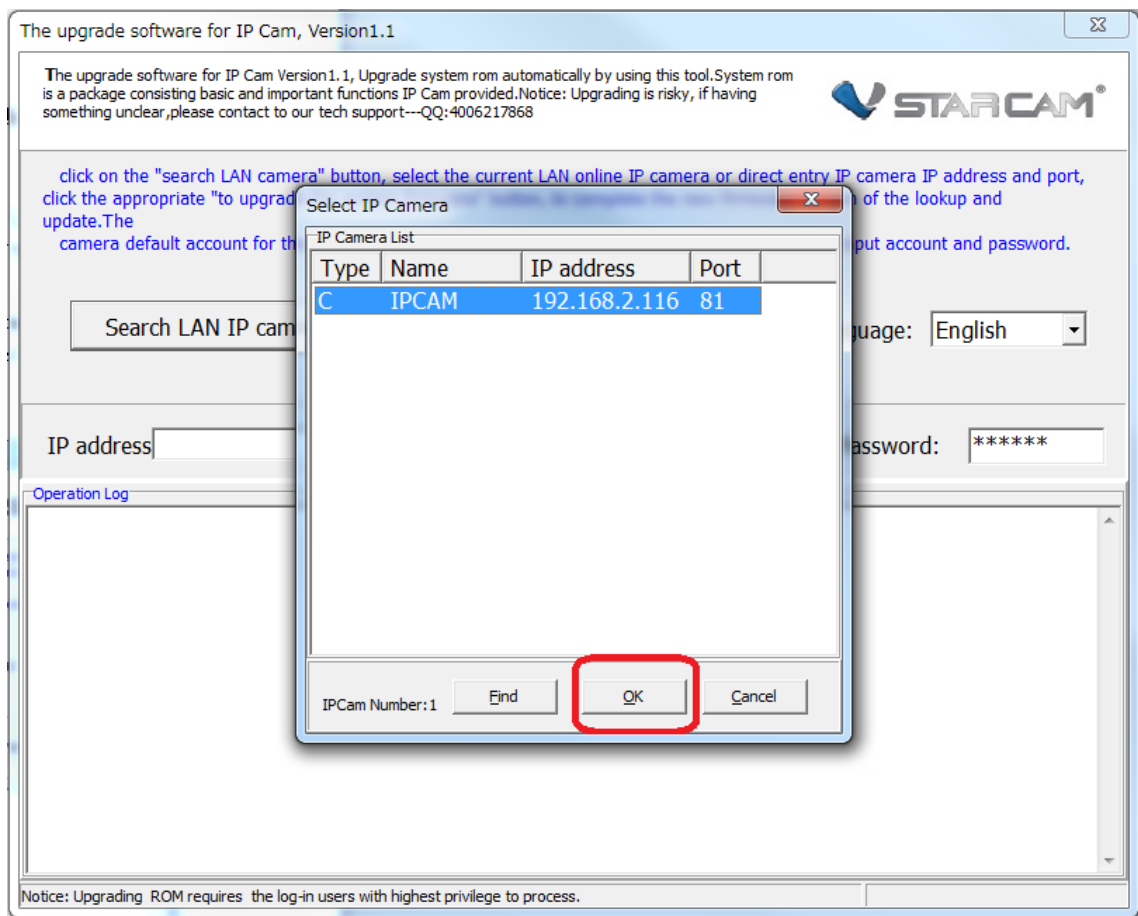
The upgrade software for IP Cam, Version1.1

The upgrade software for IP Cam Version1.1, Upgrade system rom automatically by using this tool.System rom is a package consisting basic and important functions IP Cam provided.Notice: Upgrading is risky, if having something unclear,please contact to our tech support---QQ:4006217868

STARCAM®

click on the "search LAN camera" button, select the current LAN online IP camera or direct entry IP camera IP address and port, click the appropriate "to upgrad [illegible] of the lookup and update.The

camera default account for th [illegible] put account and password.

Search LAN IP cam

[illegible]guage: English

IP address

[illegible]assword: ******

Operation Log

Select IP Camera

IP Camera List

| Type | Name | IP address | Port |
|---|---|---|---|
| C | IPCAM | 192.168.2.116 | 81 |

IPCam Number:1

Find

OK

Cancel

Notice: Upgrading ROM requires the log-in users with highest privilege to process.